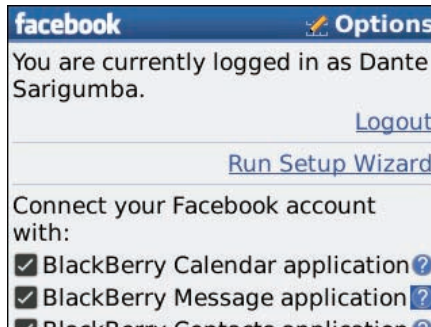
facebook
Options

You are currently logged in as Dante Sarigumba.

Logout

Run Setup Wizard

Connect your Facebook account with:

BlackBerry Calendar application ?

BlackBerry Message application ?

BlackBerry Contacts application ?